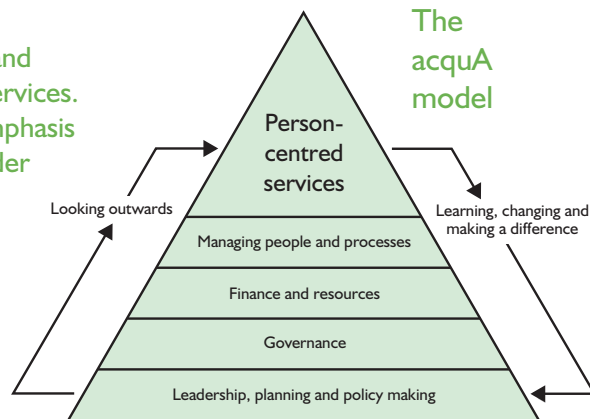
nd
ervices.
phasis
ler

The
acquA
model

Person-
centred
services

Looking outwards

Learning, changing and making a difference

Managing people and processes

Finance and resources

Governance

Leadership, planning and policy making